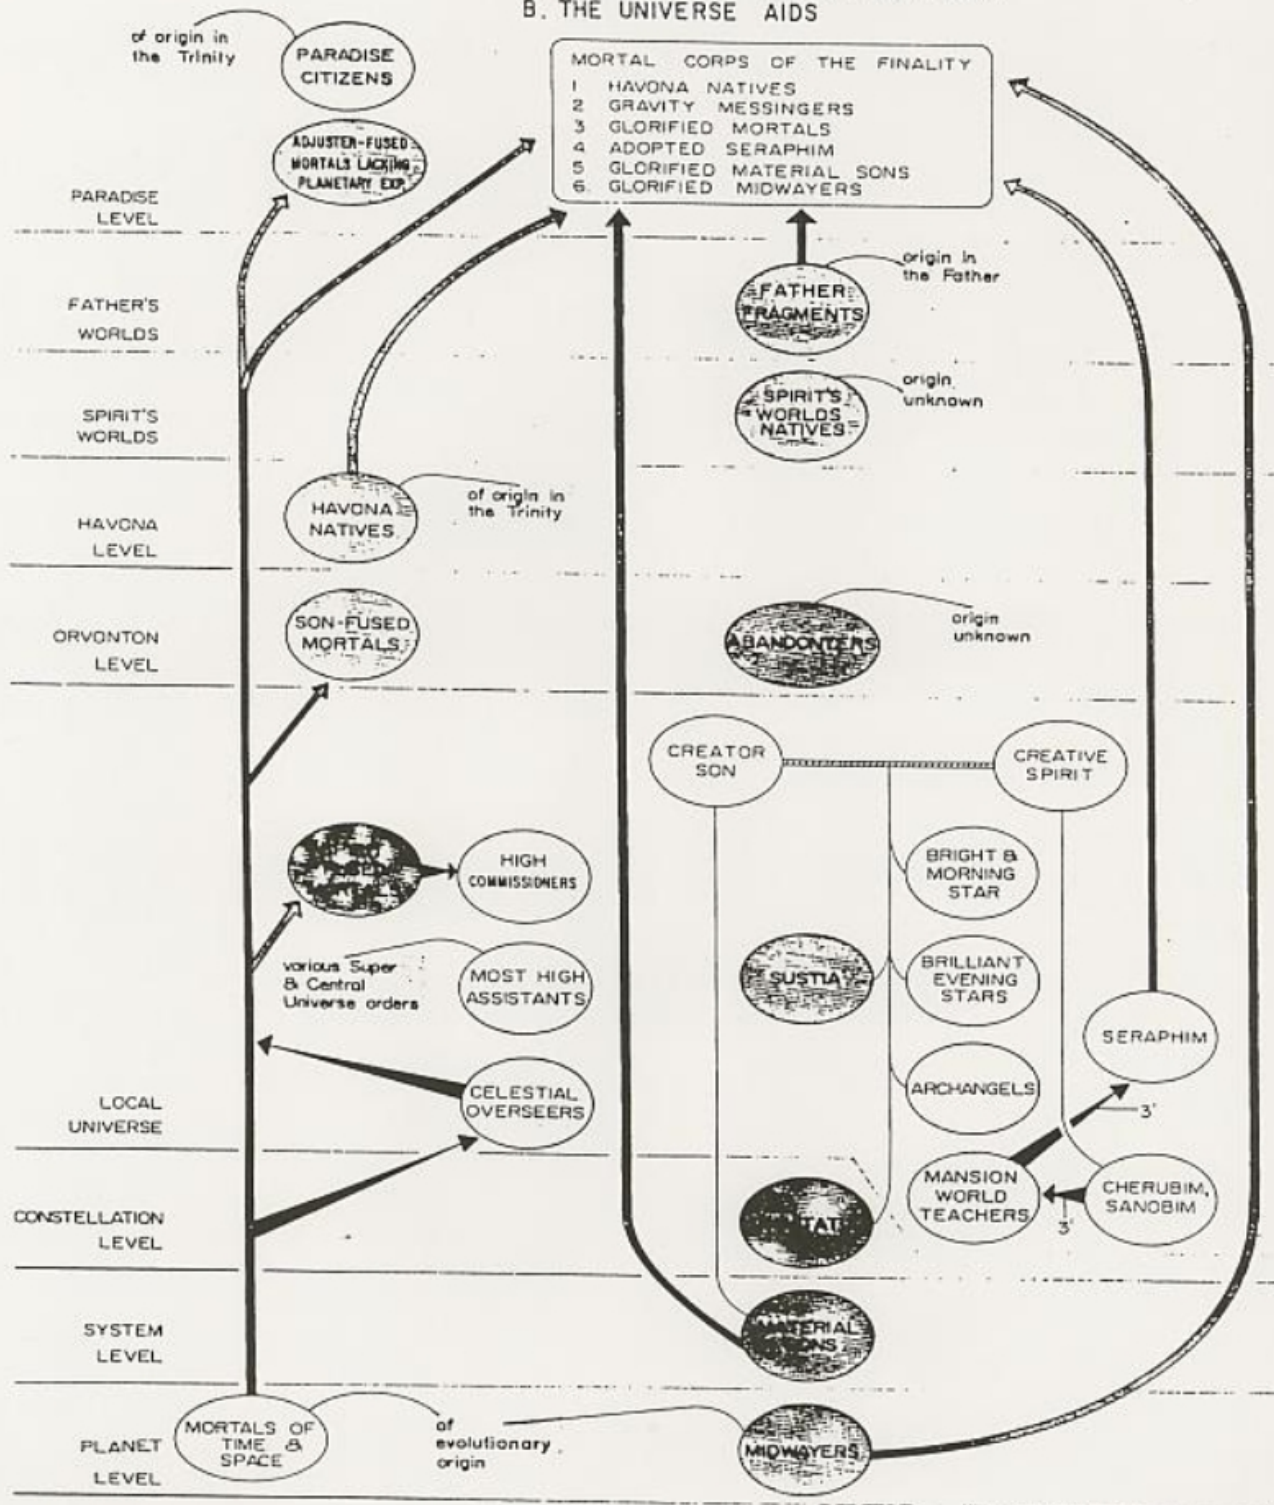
B. THE UNIVERSE AIDS

of origin in the Trinity

PARADISE CITIZENS

MORTAL CORPS OF THE FINALITY
1 HAVONA NATIVES
2 GRAVITY MESSINGERS
3 GLORIFIED MORTALS
4 ADOPTED SERAPHIM
5 GLORIFIED MATERIAL SONS
6. GLORIFIED MIDWAYERS

ADJUSTER-FUSED MORTALS LACKING PLANETARY EXP.

PARADISE LEVEL

FATHER'S WORLDS

FATHER FRAGMENTS

origin in the Father

SPIRIT'S WORLDS

SPIRIT'S WORLDS NATIVES

origin unknown

HAVONA LEVEL

HAVONA NATIVES

of origin in the Trinity

ORVONTON LEVEL

SON-FUSED MORTALS

ABANDONTERS

origin unknown

CREATOR SON

CREATIVE SPIRIT

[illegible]

HIGH COMMISSIONERS

BRIGHT & MORNING STAR

various Super & Central Universe orders

MOST HIGH ASSISTANTS

SUSTIA

BRILLIANT EVENING STARS

SERAPHIM

LOCAL UNIVERSE

CELESTIAL OVERSEERS

ARCHANGELS

3'

CONSTELLATION LEVEL

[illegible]

MANSION WORLD TEACHERS

CHERUBIM, SANOBIM

3'

SYSTEM LEVEL

MATERIAL SONS

PLANET LEVEL

MORTALS OF TIME & SPACE

of evolutionary origin

MIDWAYERS